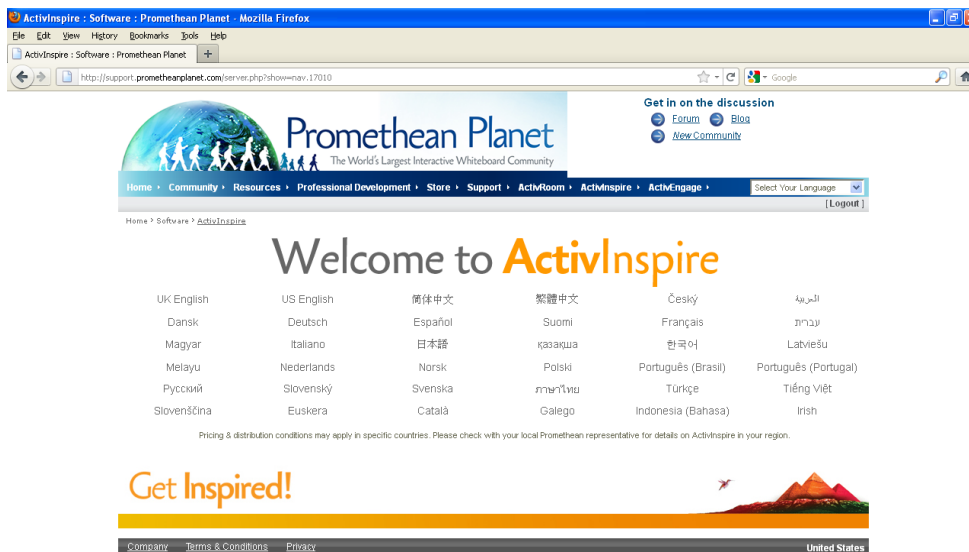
ActivInspire : Software : Promethean Planet - Mozilla Firefox

File Edit View History Bookmarks Tools Help

ActivInspire : Software : Promethean Planet +

http://support.prometheanplanet.com/server.php?show=nav.17010

Google

Promethean Planet
The World's Largest Interactive Whiteboard Community

Get in on the discussion
Forum Blog
New Community

Home › Community › Resources › Professional Development › Store › Support › ActivRoom › ActivInspire › ActivEngage ›

Select Your Language

[Logout]

Home › Software › ActivInspire

Welcome to ActivInspire

| UK English | US English | 简体中文 | 繁體中文 | Český | العربية |
|---|---|---|---|---|---|
| Dansk | Deutsch | Español | Suomi | Français | עברית |
| Magyar | Italiano | 日本語 | казақша | 한국어 | Latviešu |
| Melayu | Nederlands | Norsk | Polski | Português (Brasil) | Português (Portugal) |
| Русский | Slovenský | Svenska | ภาษาไทย | Türkçe | Tiếng Việt |
| Slovenščina | Euskera | Català | Galego | Indonesia (Bahasa) | Irish |

Pricing & distribution conditions may apply in specific countries. Please check with your local Promethean representative for details on ActivInspire in your region.

Get Inspired!

Company Terms & Conditions Privacy

United States